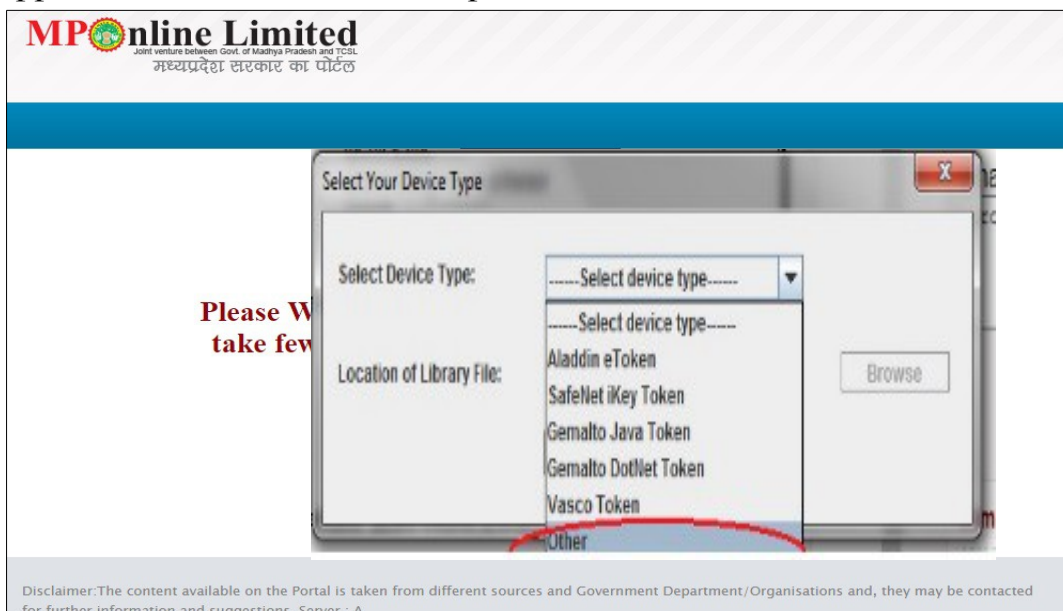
MPOnline Limited
Joint venture between Govt. of Madhya Pradesh and TCSL
मध्यप्रदेश सरकार का पोर्टल

Select Your Device Type

X

Select Device Type:

------Select device type------

------Select device type------
Aladdin eToken
SafeNet iKey Token
Gemalto Java Token
Gemalto DotNet Token
Vasco Token
Other

Location of Library File:

Browse

Please W
take few

Disclaimer:The content available on the Portal is taken from different sources and Government Department/Organisations and, they may be contacted for further information and suggestions. Server : A